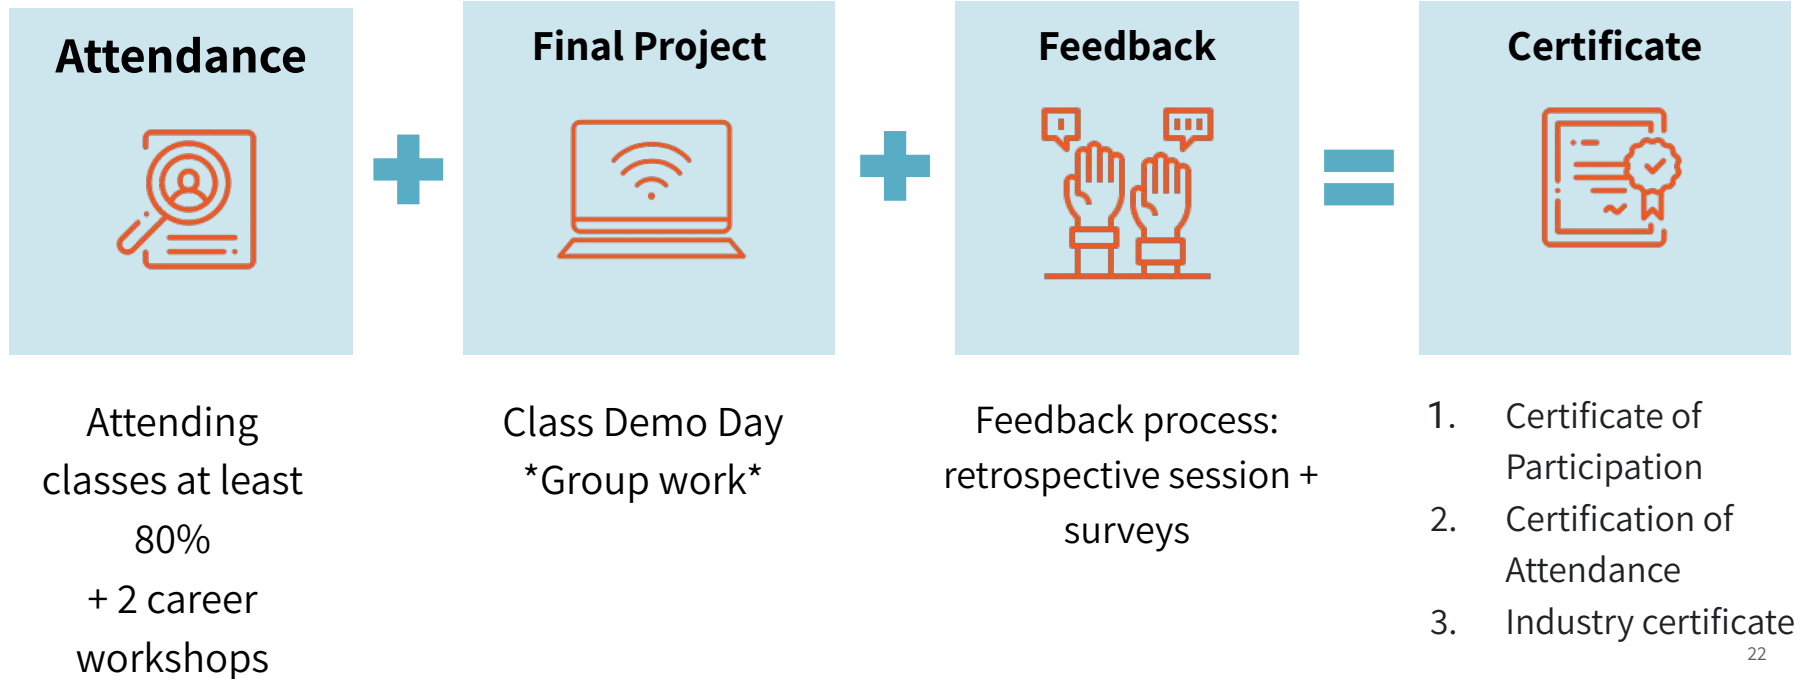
Attendance

Final Project

Feedback

Certificate

Attending classes at least 80%
+ 2 career workshops

Class Demo Day
*Group work*

Feedback process: retrospective session + surveys

1. Certificate of Participation
2. Certification of Attendance
3. Industry certificate

22